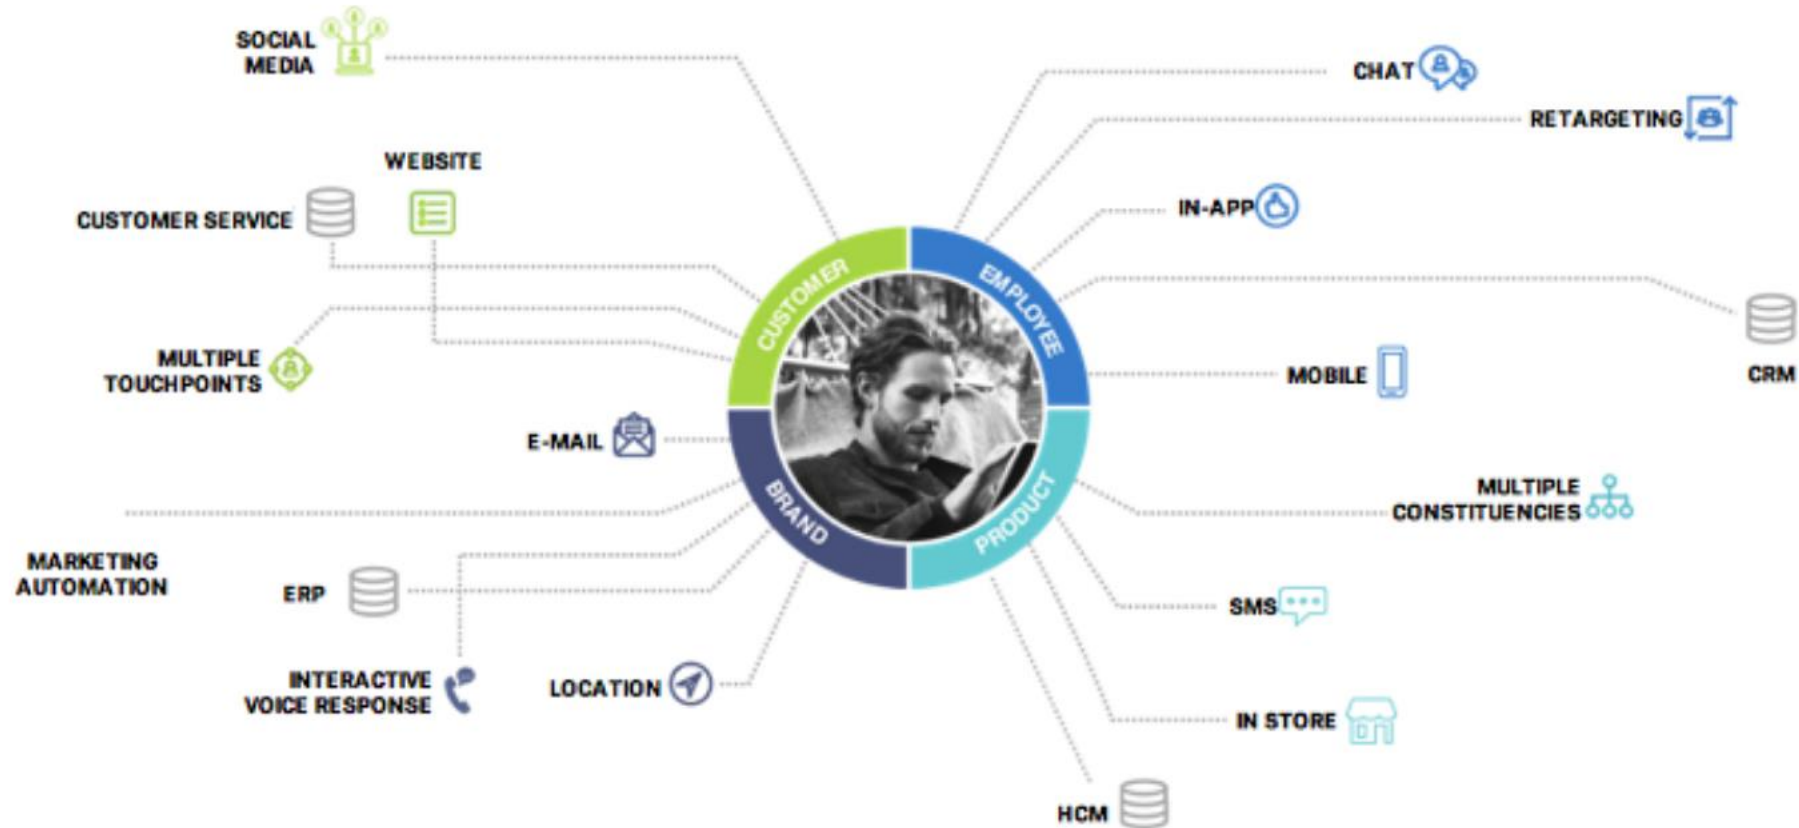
SOCIAL MEDIA

WEBSITE

CUSTOMER SERVICE

MULTIPLE TOUCHPOINTS

E-MAIL

MARKETING AUTOMATION

ERP

INTERACTIVE VOICE RESPONSE

LOCATION

CUSTOMER

EMPLOYEE

BRAND

PRODUCT

CHAT

RETARGETING

IN-APP

CRM

MOBILE

MULTIPLE CONSTITUENCIES

SMS

IN STORE

HCM